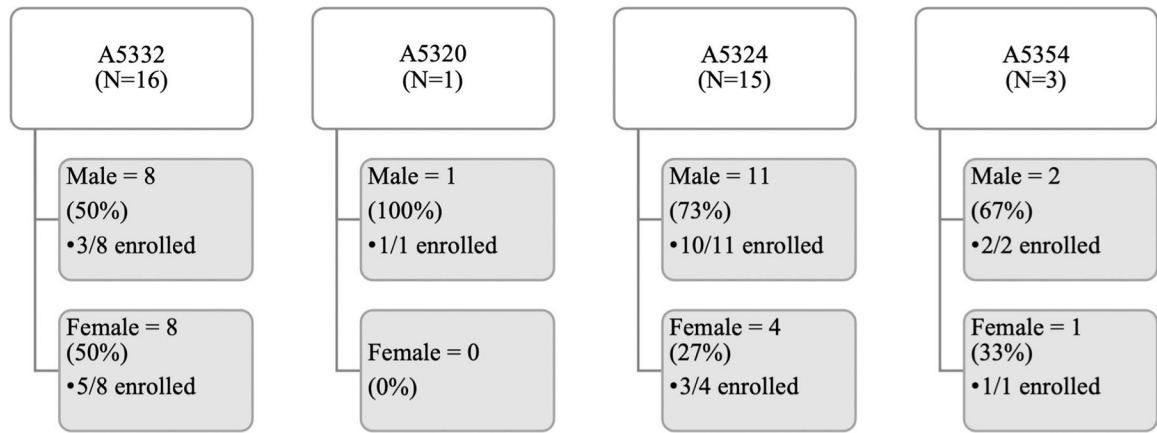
A5332
(N=16)

Male = 8
(50%)
•3/8 enrolled

Female = 8
(50%)
•5/8 enrolled

A5320
(N=1)

Male = 1
(100%)
•1/1 enrolled

Female = 0
(0%)

A5324
(N=15)

Male = 11
(73%)
•10/11 enrolled

Female = 4
(27%)
•3/4 enrolled

A5354
(N=3)

Male = 2
(67%)
•2/2 enrolled

Female = 1
(33%)
•1/1 enrolled